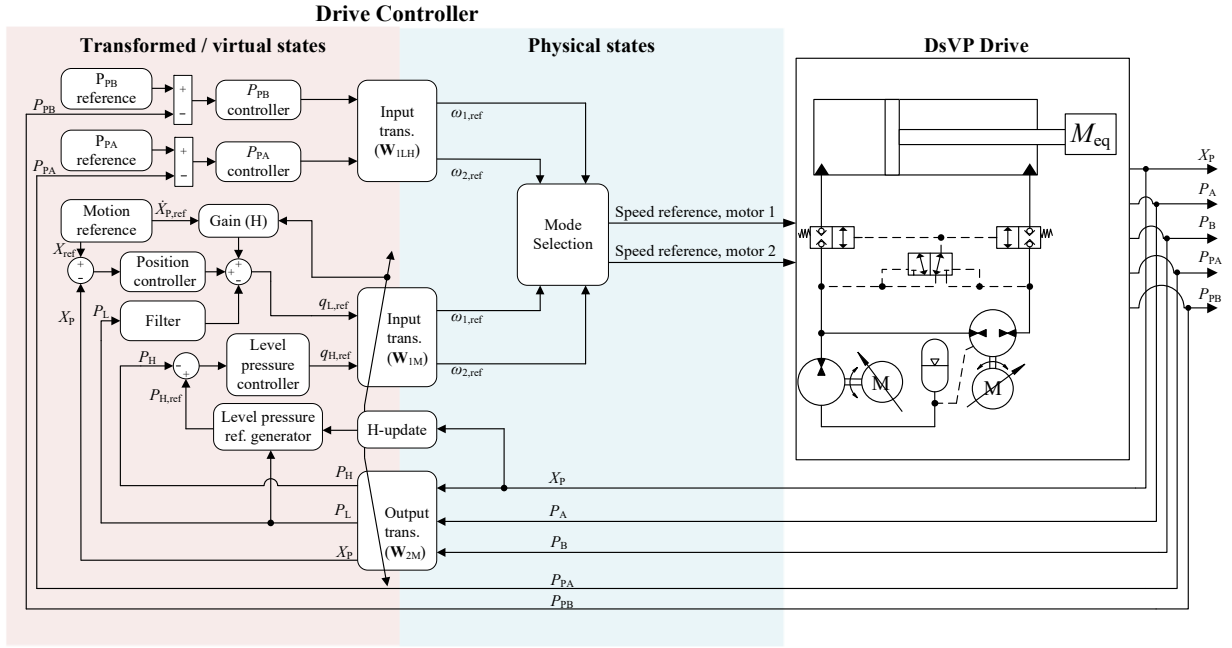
Drive Controller

Transformed / virtual states

Physical states

DsVP Drive

$P_{PB}$ reference

$P_{PB}$ controller

$P_{PB}$

$P_{PA}$ reference

$P_{PA}$ controller

$P_{PA}$

Input trans. ($\mathbf{W}_{1LH}$)

$\omega_{1,ref}$

$\omega_{2,ref}$

Mode Selection

Speed reference, motor 1

Speed reference, motor 2

$M_{eq}$

$X_P$

$P_A$

$P_B$

$P_{PA}$

$P_{PB}$

Motion reference

$\dot{X}_{P,ref}$

Gain (H)

$X_{ref}$

Position controller

$q_{L,ref}$

$P_L$

Filter

$X_P$

Input trans. ($\mathbf{W}_{1M}$)

$\omega_{1,ref}$

$\omega_{2,ref}$

$P_H$

Level pressure controller

$q_{H,ref}$

$P_{H,ref}$

Level pressure ref. generator

H-update

M

M

$P_H$

$P_L$

$X_P$

Output trans. ($\mathbf{W}_{2M}$)

$X_P$

$P_A$

$P_B$

$P_{PA}$

$P_{PB}$